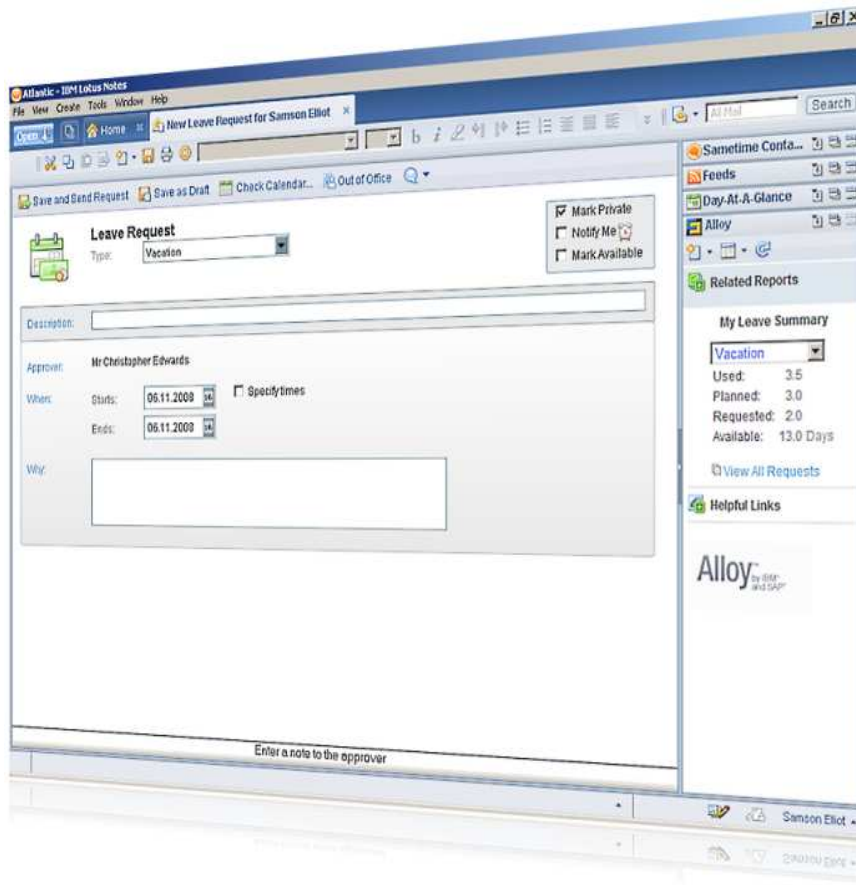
Atlantic - IBM Lotus Notes
File View Create Tools Window Help
Open Home New Leave Request for Samson Elliot
All Mail Search

Save and Send Request Save as Draft Check Calendar... Out of Office

Mark Private
Notify Me
Mark Available

Leave Request
Type: Vacation

Description:

Approver: Mr Christopher Edwards
When: Starts: 06.11.2008 Specify times
Ends: 06.11.2008

Why:

Enter a note to the approver

Sametime Conta...
Feeds
Day-At-A-Glance
Alloy

Related Reports

My Leave Summary
Vacation
Used: 3.5
Planned: 3.0
Requested: 2.0
Available: 13.0 Days

View All Requests

Helpful Links

Alloy by IBM and SAP

Samson Eliot